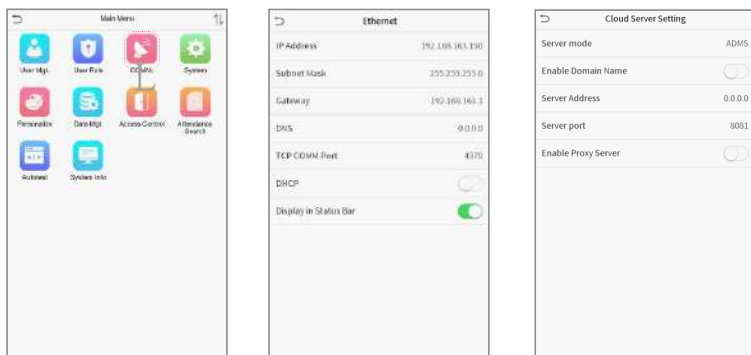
Main Menu

User Mgt.
User Role
COMM.
System
Personalize
Data Mgt.
Access Control
Attendance Search
Autotest
System Info

Ethernet

| IP Address | 192.168.163.150 |
|---|---|
| Subnet Mask | 255.255.255.0 |
| Gateway | 192.168.163.1 |
| DNS | 0.0.0.0 |
| TCP COMM.Port | 4370 |
| DHCP | |
| Display in Status Bar | |

Cloud Server Setting

| Server mode | ADMS |
|---|---|
| Enable Domain Name | |
| Server Address | 0.0.0.0 |
| Server port | 8081 |
| Enable Proxy Server | |